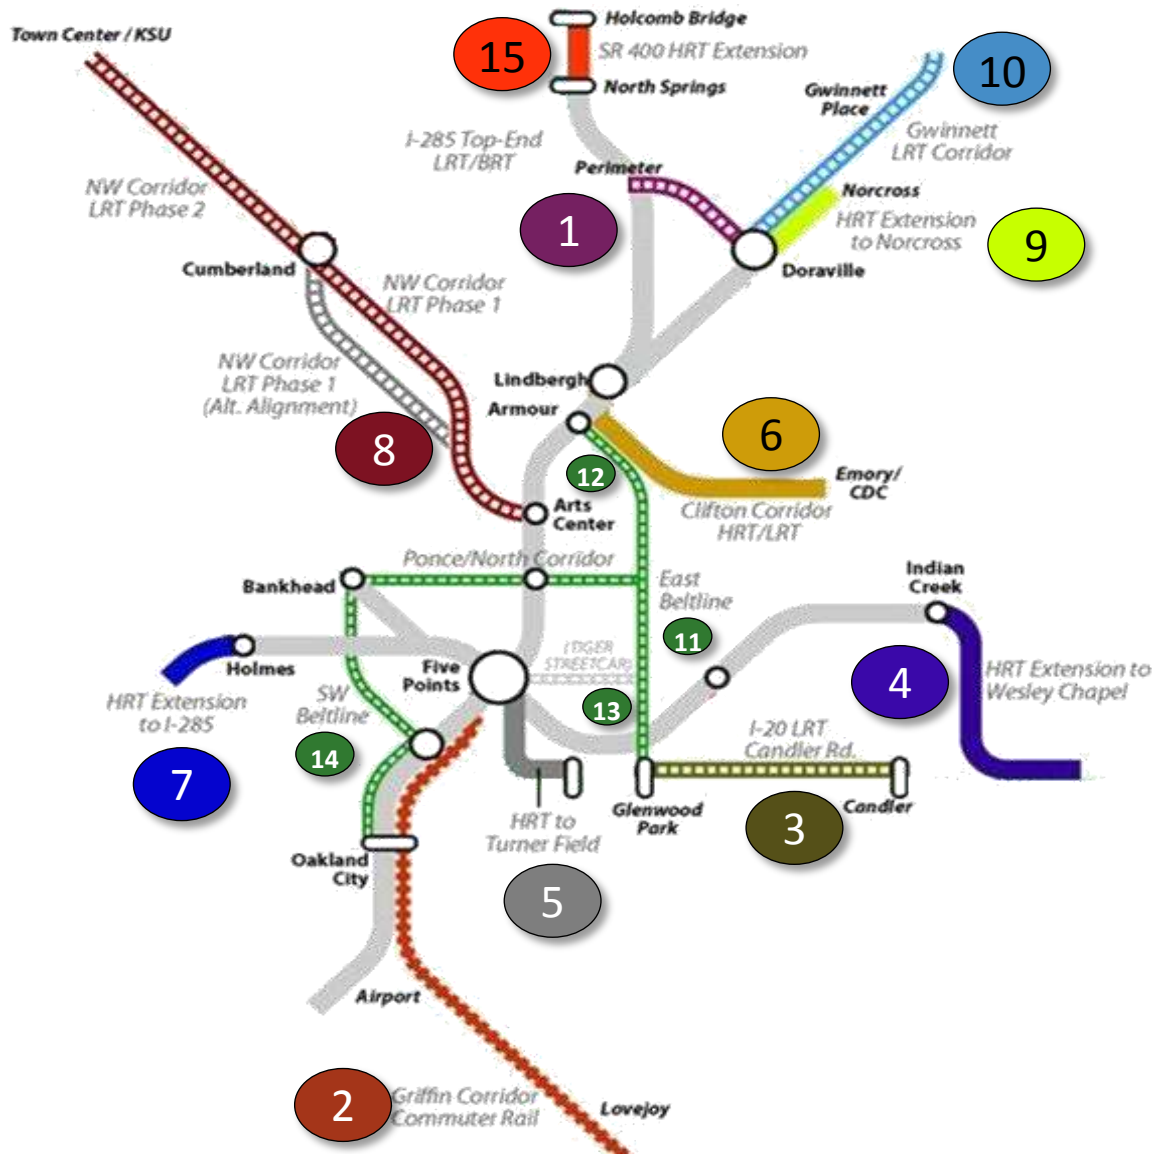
Town Center / KSU

15
Holcomb Bridge
SR 400 HRT Extension
North Springs

10
Gwinnett Place
Gwinnett LRT Corridor

I-285 Top-End LRT/BRT
Perimeter

NW Corridor LRT Phase 2

1

Norcross
HRT Extension to Norcross
9
Doraville

Cumberland
NW Corridor LRT Phase 1

NW Corridor LRT Phase 1 (Alt. Alignment)

Lindbergh
Armour

6

8

12

Emory/ CDC
Arts Center
Clifton Corridor HRT/LRT

Ponce/North Corridor
Bankhead
East Beltline
Indian Creek

11
Holmes
Five Points
(TIGER STREETCAR)
HRT Extension to Wesley Chapel
4
HRT Extension to I-285
SW Beltline
13
I-20 LRT Candler Rd.
14
7
HRT to Turner Field
Glenwood Park
Candler
3
Oakland City
5

Airport

2
Griffin Corridor Commuter Rail
Lovejoy